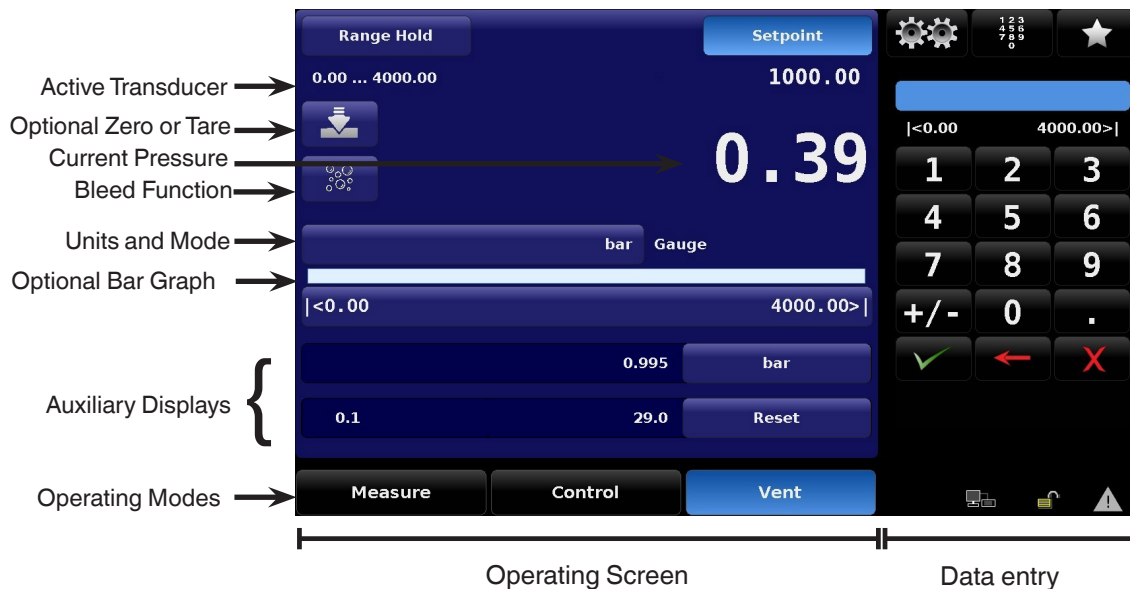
Active Transducer
Optional Zero or Tare
Current Pressure
Bleed Function
Units and Mode
Optional Bar Graph
Auxiliary Displays
Operating Modes

Range Hold
Setpoint
0.00 ... 4000.00
1000.00
0.39
bar Gauge
|<0.00
4000.00>|
0.995
bar
0.1
29.0
Reset
Measure
Control
Vent

1 2 3 4 5 6 7 8 9 0
|<0.00
4000.00>|
1
2
3
4
5
6
7
8
9
+/-
0
.

Operating Screen
Data entry